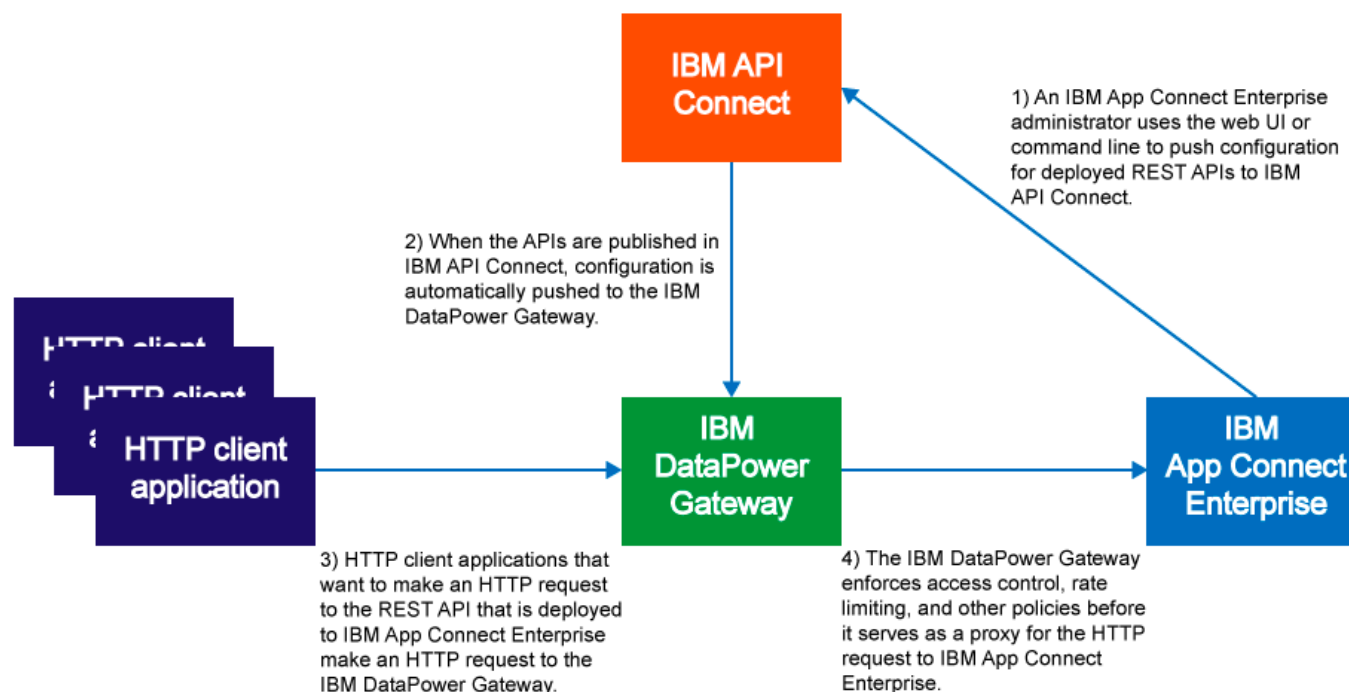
IBM API Connect

1) An IBM App Connect Enterprise administrator uses the web UI or command line to push configuration for deployed REST APIs to IBM API Connect.

2) When the APIs are published in IBM API Connect, configuration is automatically pushed to the IBM DataPower Gateway.

HTTP client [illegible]

HTTP client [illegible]

HTTP client application

IBM DataPower Gateway

IBM App Connect Enterprise

3) HTTP client applications that want to make an HTTP request to the REST API that is deployed to IBM App Connect Enterprise make an HTTP request to the IBM DataPower Gateway.

4) The IBM DataPower Gateway enforces access control, rate limiting, and other policies before it serves as a proxy for the HTTP request to IBM App Connect Enterprise.